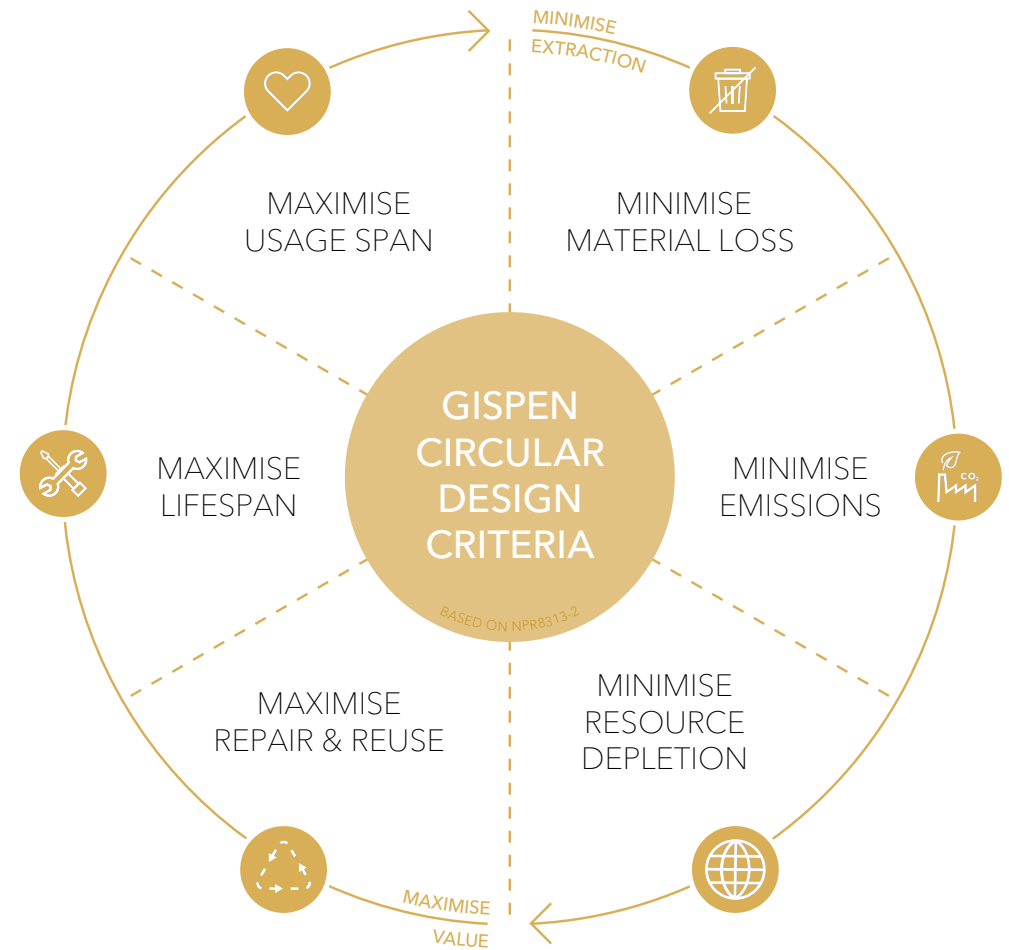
MINIMISE EXTRACTION

MAXIMISE USAGE SPAN

MINIMISE MATERIAL LOSS

GISPEN CIRCULAR DESIGN CRITERIA

BASED ON NPR8313-2

MAXIMISE LIFESPAN

MINIMISE EMISSIONS

$CO_2$

MAXIMISE REPAIR & REUSE

MINIMISE RESOURCE DEPLETION

MAXIMISE VALUE